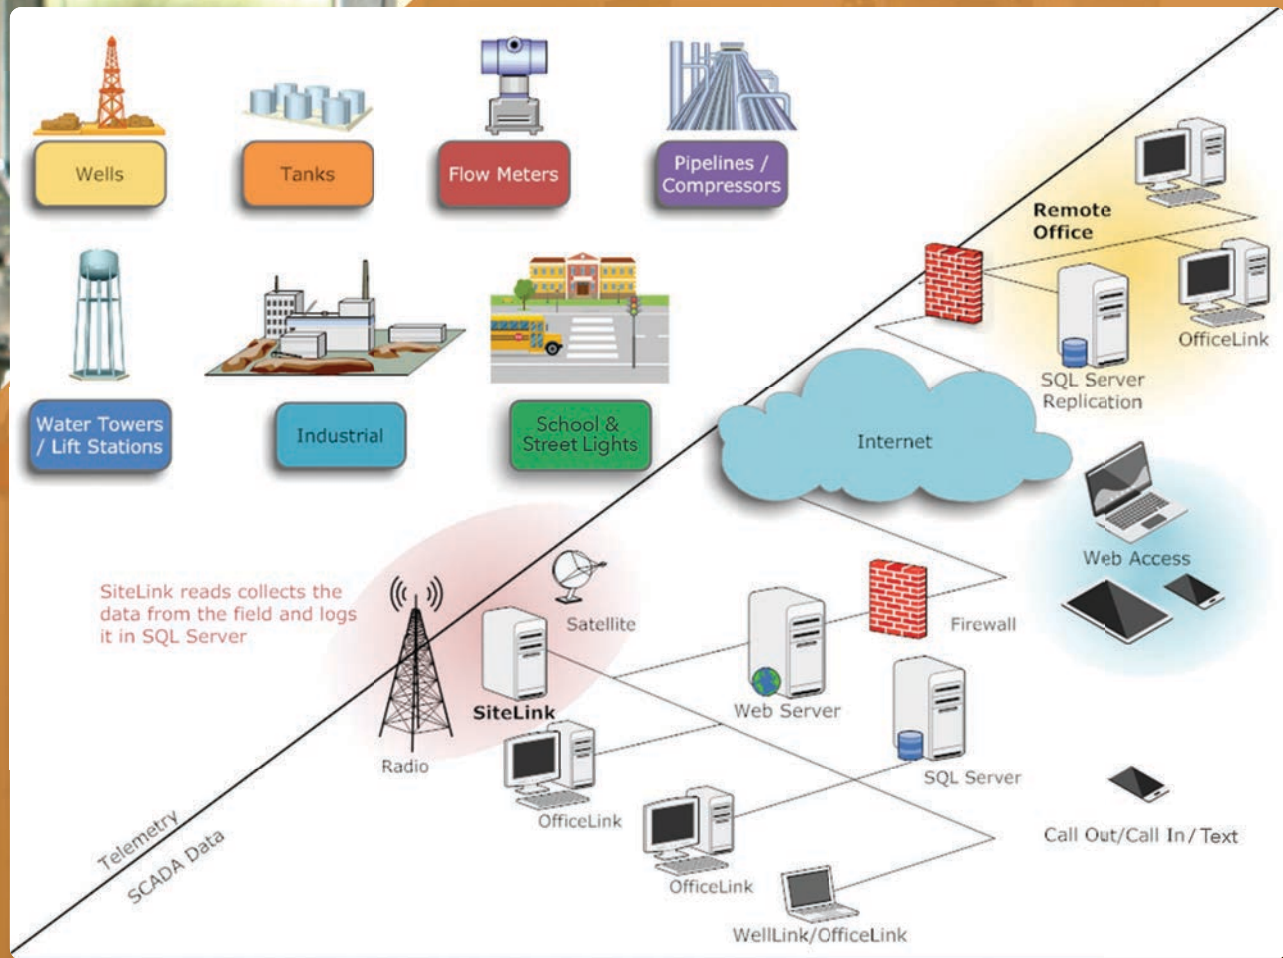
Wells

Tanks

Flow Meters

Pipelines / Compressors

Water Towers / Lift Stations

Industrial

School & Street Lights

Remote Office

OfficeLink

SQL Server Replication

Internet

Web Access

SiteLink reads collects the data from the field and logs it in SQL Server

Satellite

Firewall

Web Server

SiteLink

Radio

SQL Server

OfficeLink

OfficeLink

Call Out/Call In / Text

WellLink/OfficeLink

Telemetry

SCADA Data